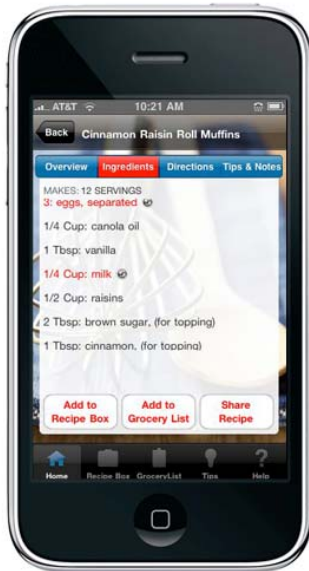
AT&T 10:21 AM

Back Cinnamon Raisin Roll Muffins

Overview Ingredients Directions Tips & Notes

MAKES: 12 SERVINGS
3: eggs, separated

1/4 Cup: canola oil

1 Tbsp: vanilla

1/4 Cup: milk

1/2 Cup: raisins

2 Tbsp: brown sugar, (for topping)

1 Tbsp: cinnamon, (for topping)

Add to Recipe Box
Add to Grocery List
Share Recipe

Home Recipe Box GroceryList Tips Help